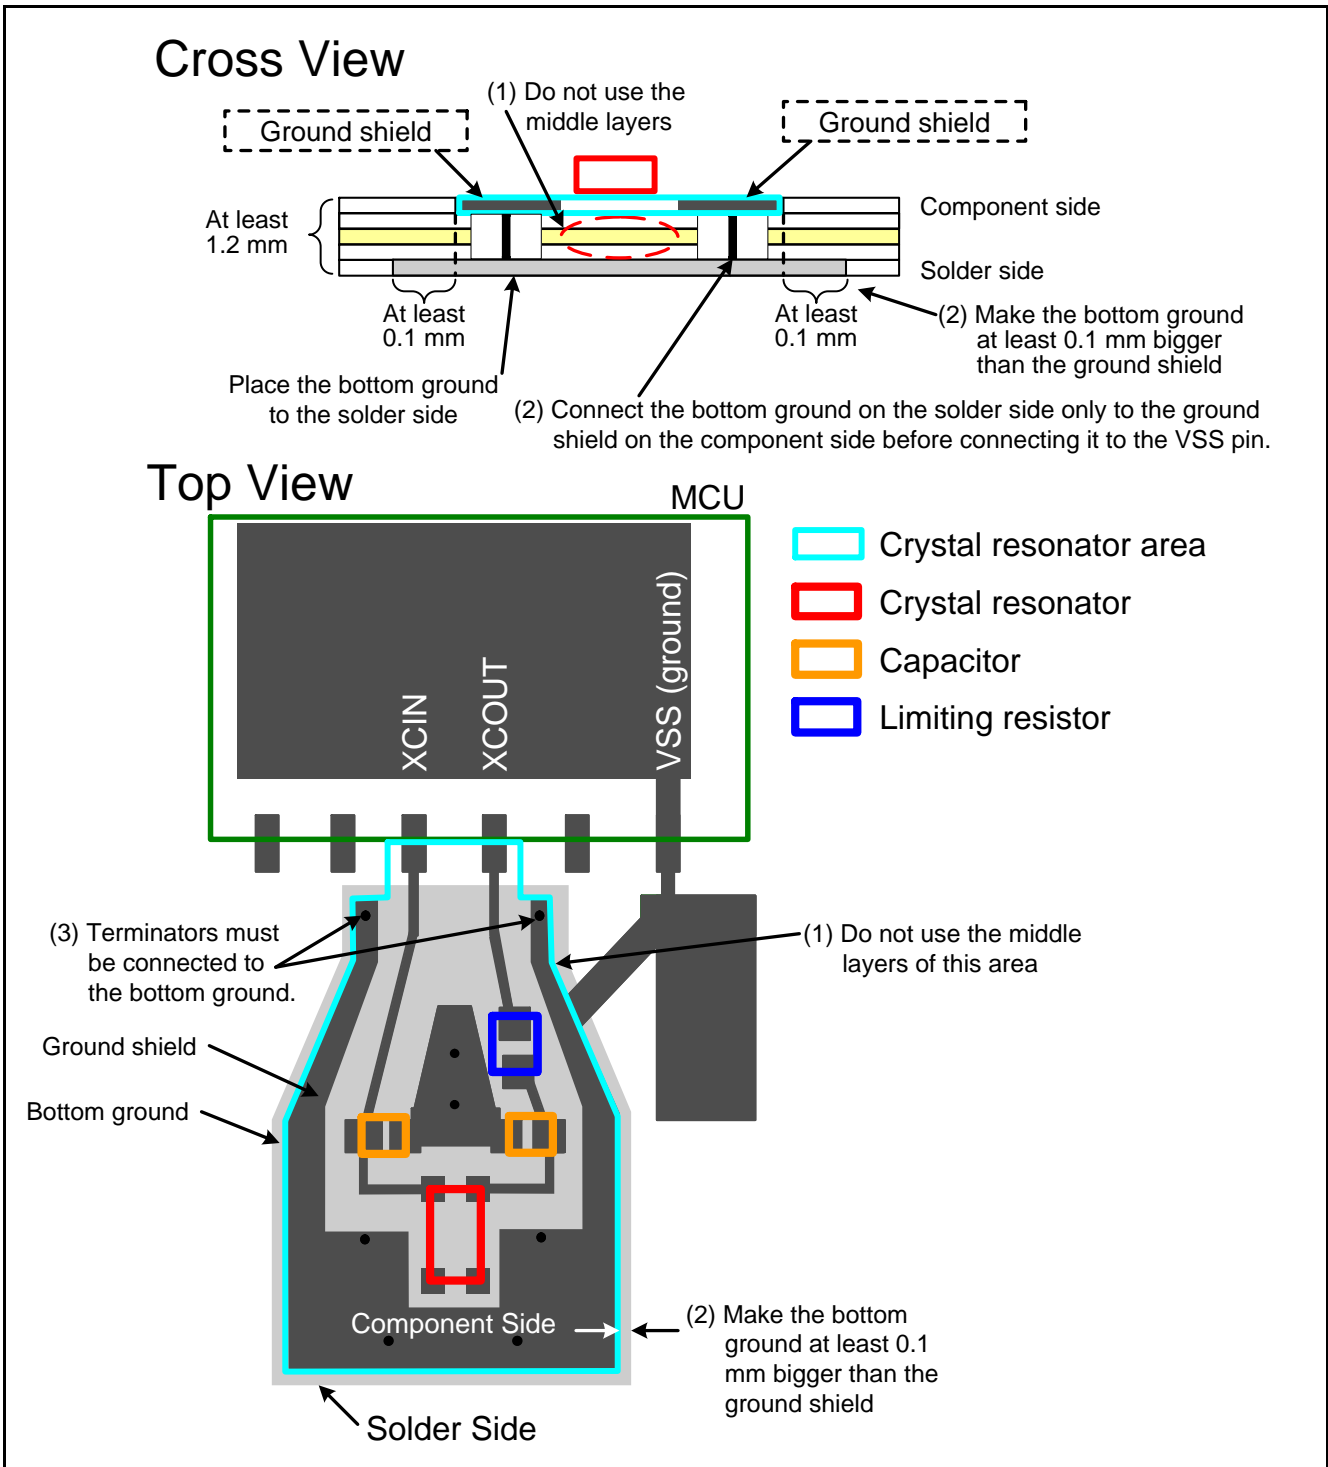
Cross View

Ground shield

(1) Do not use the middle layers

Ground shield

At least 1.2 mm

Component side

Solder side

At least 0.1 mm

At least 0.1 mm

(2) Make the bottom ground at least 0.1 mm bigger than the ground shield

Place the bottom ground to the solder side

(2) Connect the bottom ground on the solder side only to the ground shield on the component side before connecting it to the VSS pin.

Top View

MCU

XCIN

XCOUT

VSS (ground)

Crystal resonator area

Crystal resonator

Capacitor

Limiting resistor

(3) Terminators must be connected to the bottom ground.

(1) Do not use the middle layers of this area

Ground shield

Bottom ground

Component Side

(2) Make the bottom ground at least 0.1 mm bigger than the ground shield

Solder Side